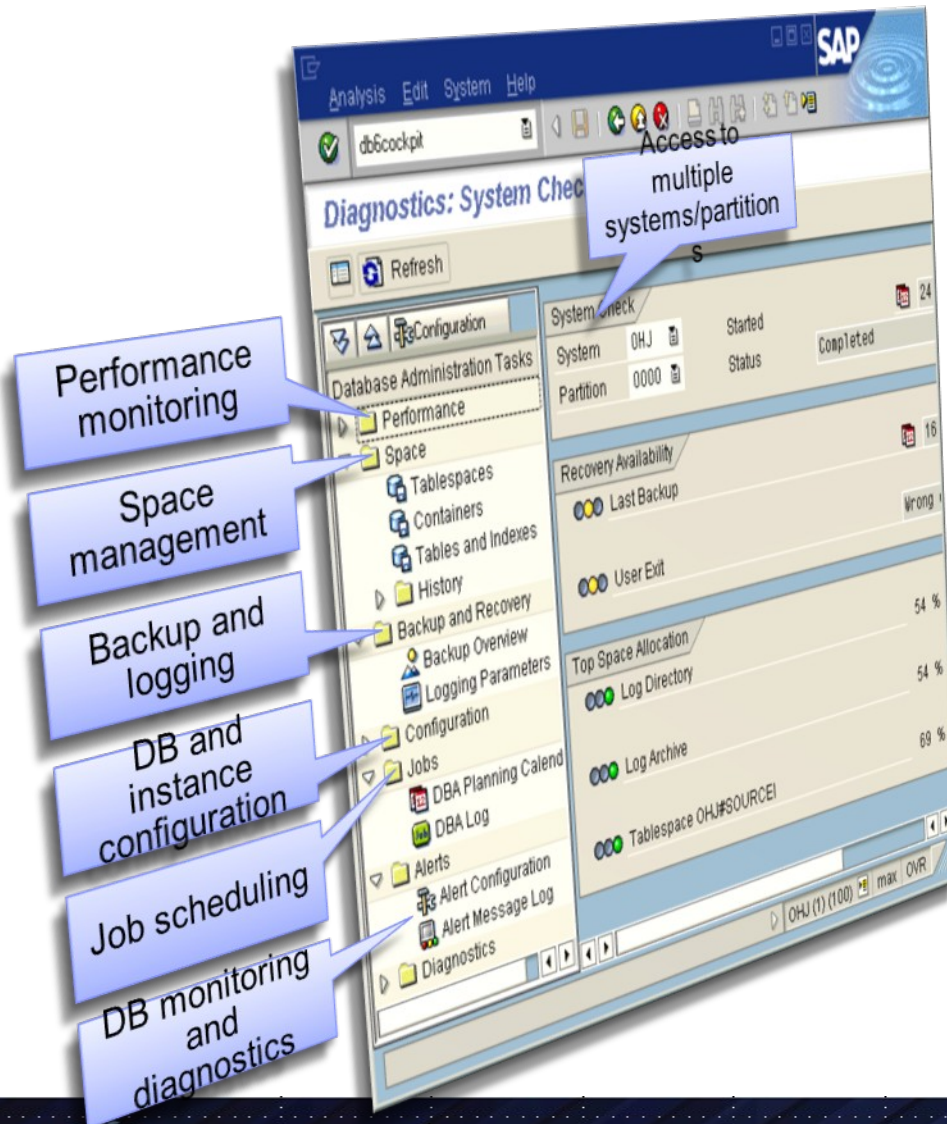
SAP

Analysis Edit System Help

db6cockpit

Access to multiple systems/partitions

Diagnostics: System Chec

Refresh

Configuration

Database Administration Tasks

Performance

Space

Tablespaces

Containers

Tables and Indexes

History

Backup and Recovery

Backup Overview

Logging Parameters

Configuration

Jobs

DBA Planning Calend

DBA Log

Alerts

Alert Configuration

Alert Message Log

Diagnostics

System Check

System OHJ

Partition 0000

Started

Status Completed

24

Recovery Availability

Last Backup

Wrong

User Exit

16

54 %

Top Space Allocation

Log Directory

54 %

Log Archive

69 %

Tablespace OHJ#SOURCEI

OHJ (1) (100) max OVR

Performance monitoring

Space management

Backup and logging

DB and instance configuration

Job scheduling

DB monitoring and diagnostics